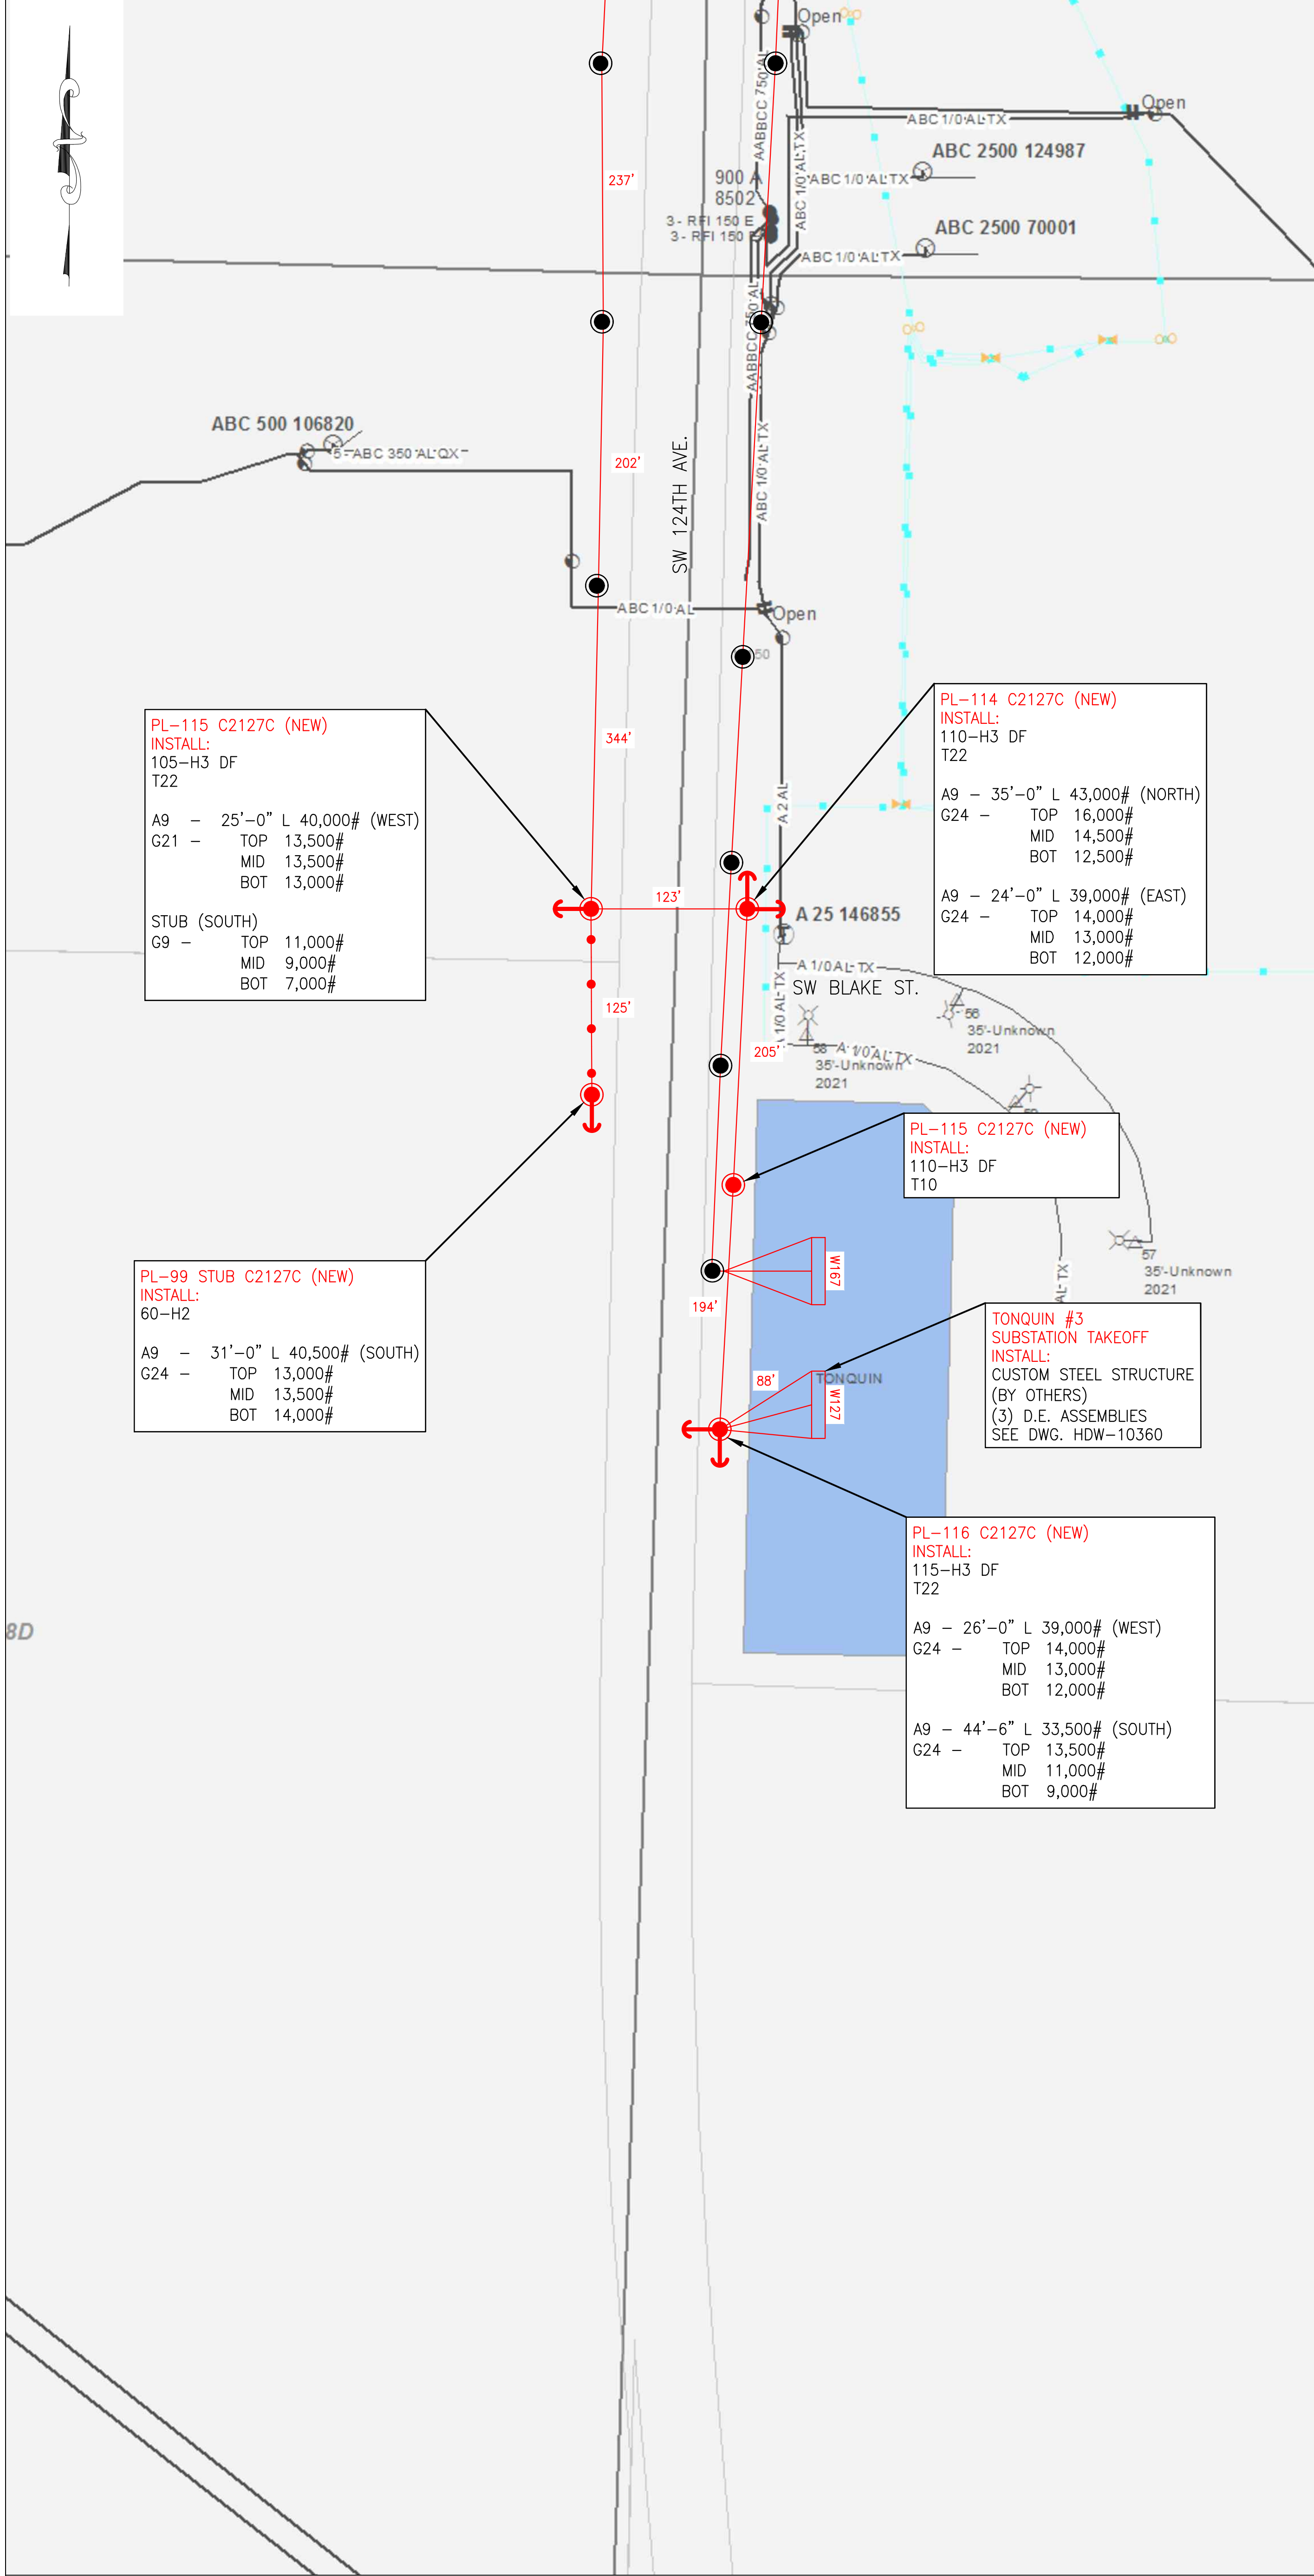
Open
ABC 1/0 AL TX
Open
ABC 2500 124987
AABBCC 750 AL
ABC 1/0 AL TX
ABC 1/0 AL TX
900 A
8502
3 - RFI 150 E
3 - RFI 150 E
ABC 2500 70001
ABC 1/0 AL TX
237'
AABBCC 750 AL
ABC 500 106820
5 - ABC 350 AL QX
202'
SW 124TH AVE.
ABC 1/0 AL TX
ABC 1/0 AL
Open
50
344'
A 2 AL

PL–115 C2127C (NEW)
INSTALL:
105–H3 DF
T22

A9 – 25'–0" L 40,000# (WEST)
G21 – TOP 13,500#
MID 13,500#
BOT 13,000#

STUB (SOUTH)
G9 – TOP 11,000#
MID 9,000#
BOT 7,000#

PL–114 C2127C (NEW)
INSTALL:
110–H3 DF
T22

A9 – 35'–0" L 43,000# (NORTH)
G24 – TOP 16,000#
MID 14,500#
BOT 12,500#

A9 – 24'–0" L 39,000# (EAST)
G24 – TOP 14,000#
MID 13,000#
BOT 12,000#

123'
A 25 146855
A 1/0 AL TX
SW BLAKE ST.
56
35'-Unknown
2021
125'
A 1/0 AL TX
205'
58
A 1/0 AL TX
35'-Unknown
2021

PL–115 C2127C (NEW)
INSTALL:
110–H3 DF
T10

W167
57
35'-Unknown
2021
194'
AL TX

PL–99 STUB C2127C (NEW)
INSTALL:
60–H2

A9 – 31'–0" L 40,500# (SOUTH)
G24 – TOP 13,000#
MID 13,500#
BOT 14,000#

TONQUIN #3
SUBSTATION TAKEOFF
INSTALL:
CUSTOM STEEL STRUCTURE
(BY OTHERS)
(3) D.E. ASSEMBLIES
SEE DWG. HDW–10360

88'
TONQUIN
W127

PL–116 C2127C (NEW)
INSTALL:
115–H3 DF
T22

A9 – 26'–0" L 39,000# (WEST)
G24 – TOP 14,000#
MID 13,000#
BOT 12,000#

A9 – 44'–6" L 33,500# (SOUTH)
G24 – TOP 13,500#
MID 11,000#
BOT 9,000#

8D